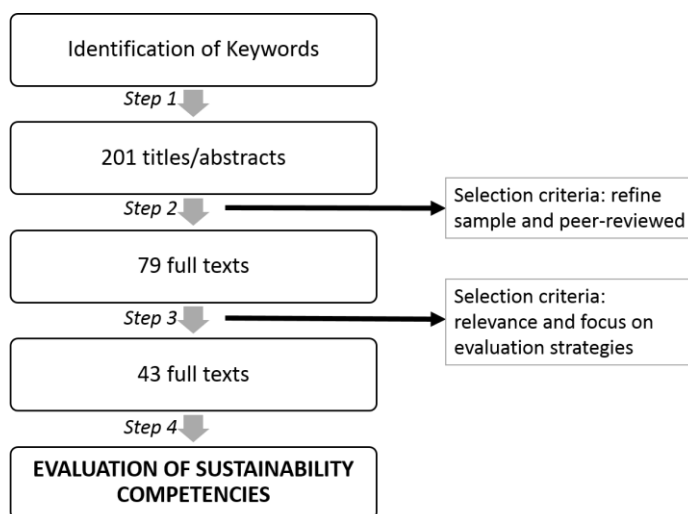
Identification of Keywords

Step 1

201 titles/abstracts

Step 2

Selection criteria: refine sample and peer-reviewed

79 full texts

Step 3

Selection criteria: relevance and focus on evaluation strategies

43 full texts

Step 4

EVALUATION OF SUSTAINABILITY COMPETENCIES